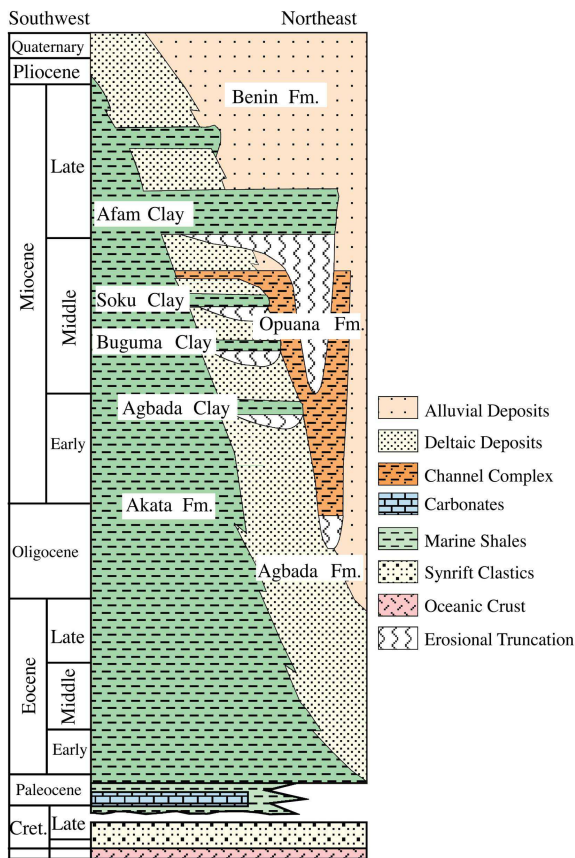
Southwest
Northeast
Quaternary
Pliocene
Miocene
Late
Middle
Early
Oligocene
Eocene
Late
Middle
Early
Paleocene
Cret.
Late

Benin Fm.
Afam Clay
Soku Clay
Opuana Fm.
Buguma Clay
Agbada Clay
Akata Fm.
Agbada Fm.

Alluvial Deposits
Deltaic Deposits
Channel Complex
Carbonates
Marine Shales
Synrift Clastics
Oceanic Crust
Erosional Truncation